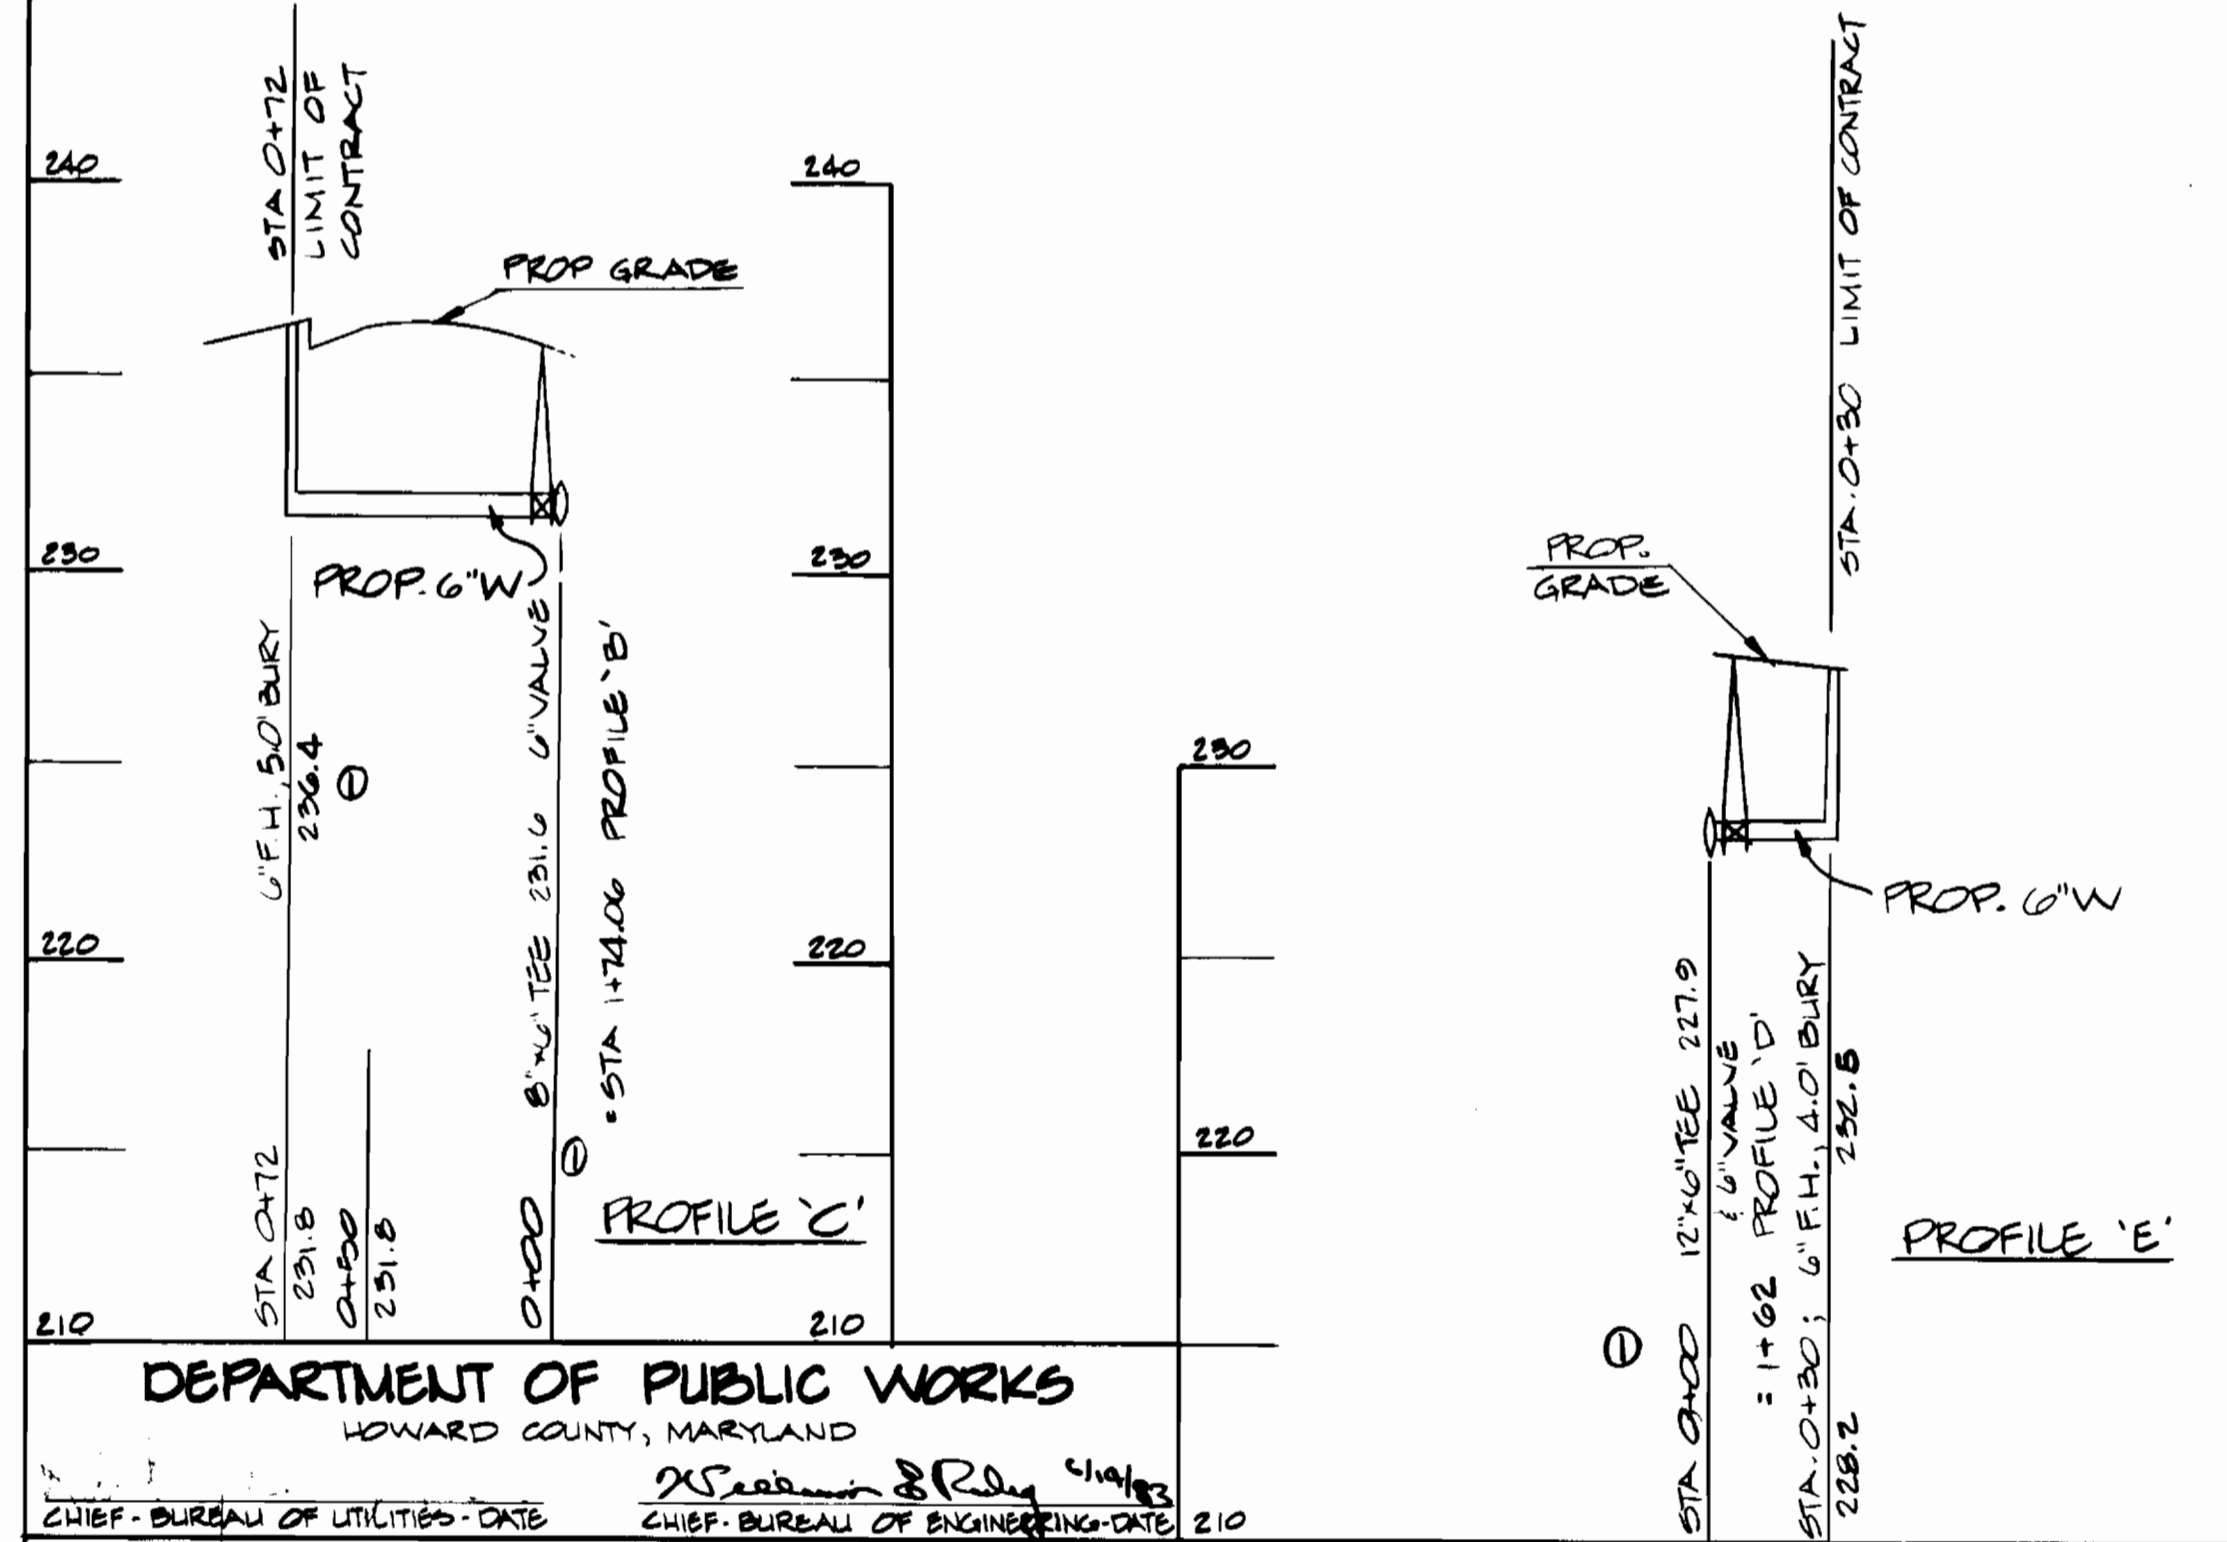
240
STA 0+72
LIMIT OF CONTRACT
PROP GRADE
240
230
PROP. 6"W
230
6"F.H. 5.0' BURY
236.4
①
6" VALVE
8"x6" TEE 231.6
• STA 1+74.06 PROFILE 'B'
220
220
230
①
220
STA 0+72
231.8
0+50
231.8
0+00
PROFILE 'C'
210
210
DEPARTMENT OF PUBLIC WORKS
HOWARD COUNTY, MARYLAND
CHIEF - BUREAU OF UTILITIES - DATE
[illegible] 6/19/83
CHIEF - BUREAU OF ENGINEERING - DATE
210
STA. 0+30 LIMIT OF CONTRACT
PROP. GRADE
PROP. 6"W
①
STA 0+00
12"x6" TEE 227.9
& 6" VALVE
= 1+62 PROFILE 'D'
STA. 0+30; 6" F.H., 4.0' BURY
232.5
228.2
PROFILE 'E'